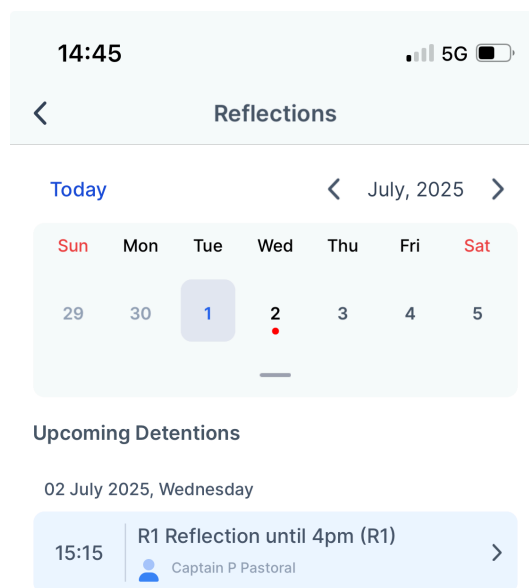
14:45
5G

Reflections

Today
July, 2025

| Sun | Mon | Tue | Wed | Thu | Fri | Sat |
|---|---|---|---|---|---|---|
| 29 | 30 | 1 | 2 | 3 | 4 | 5 |

Upcoming Detentions

02 July 2025, Wednesday

15:15
R1 Reflection until 4pm (R1)
Captain P Pastoral